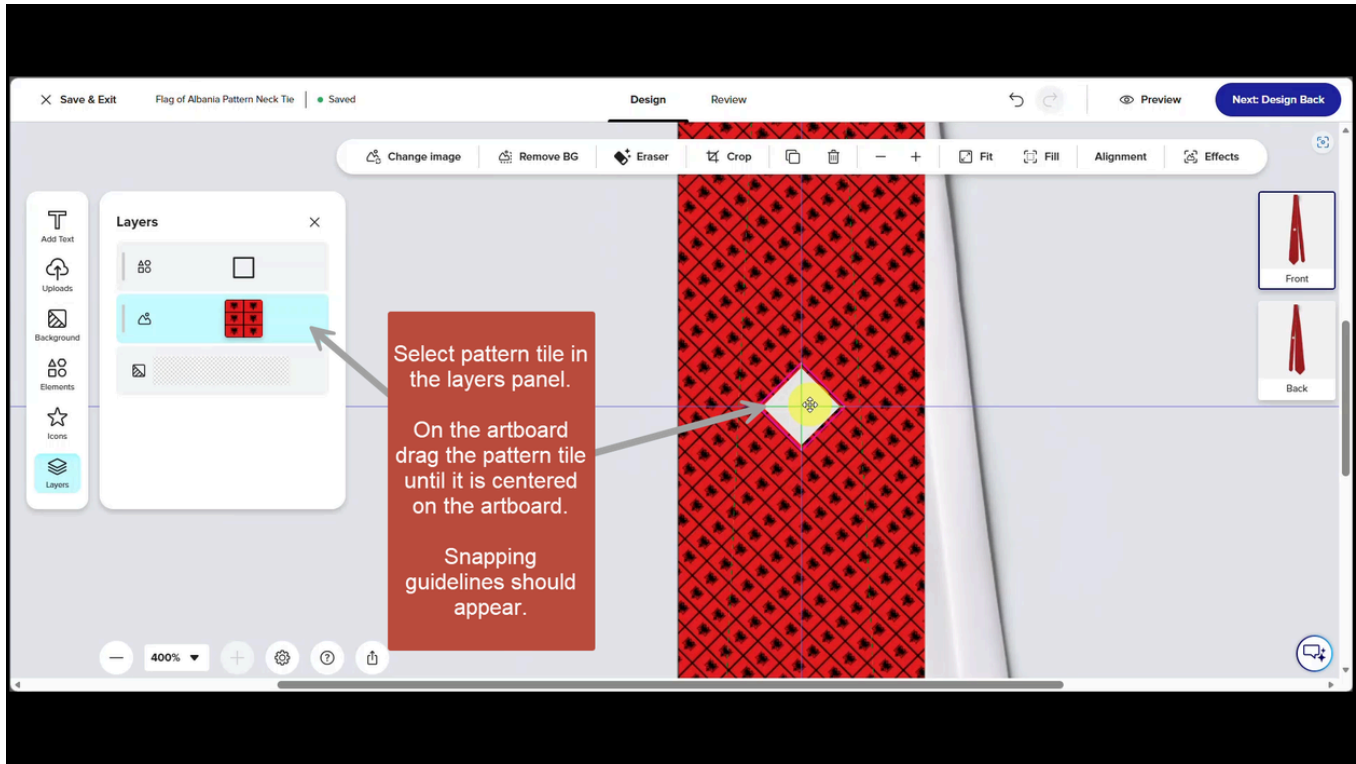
Save & Exit Flag of Albania Pattern Neck Tie Saved

Design Review

Preview Next: Design Back

Change image Remove BG Eraser Crop Fit Fill Alignment Effects

Add Text
Uploads
Background
Elements
Icons
Layers

Layers

Select pattern tile in the layers panel.

On the artboard drag the pattern tile until it is centered on the artboard.

Snapping guidelines should appear.

Front
Back

400%